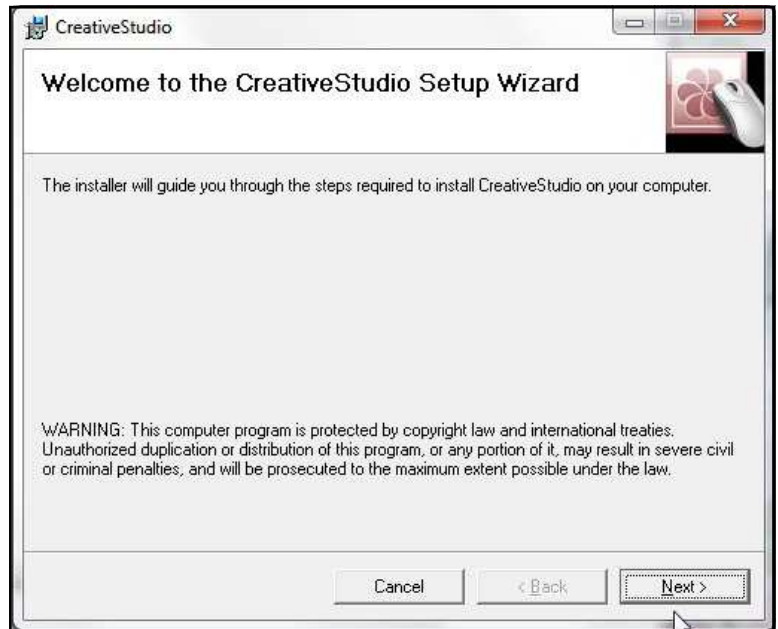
CreativeStudio

Welcome to the CreativeStudio Setup Wizard

The installer will guide you through the steps required to install CreativeStudio on your computer.

WARNING: This computer program is protected by copyright law and international treaties. Unauthorized duplication or distribution of this program, or any portion of it, may result in severe civil or criminal penalties, and will be prosecuted to the maximum extent possible under the law.

Cancel

< Back

Next >